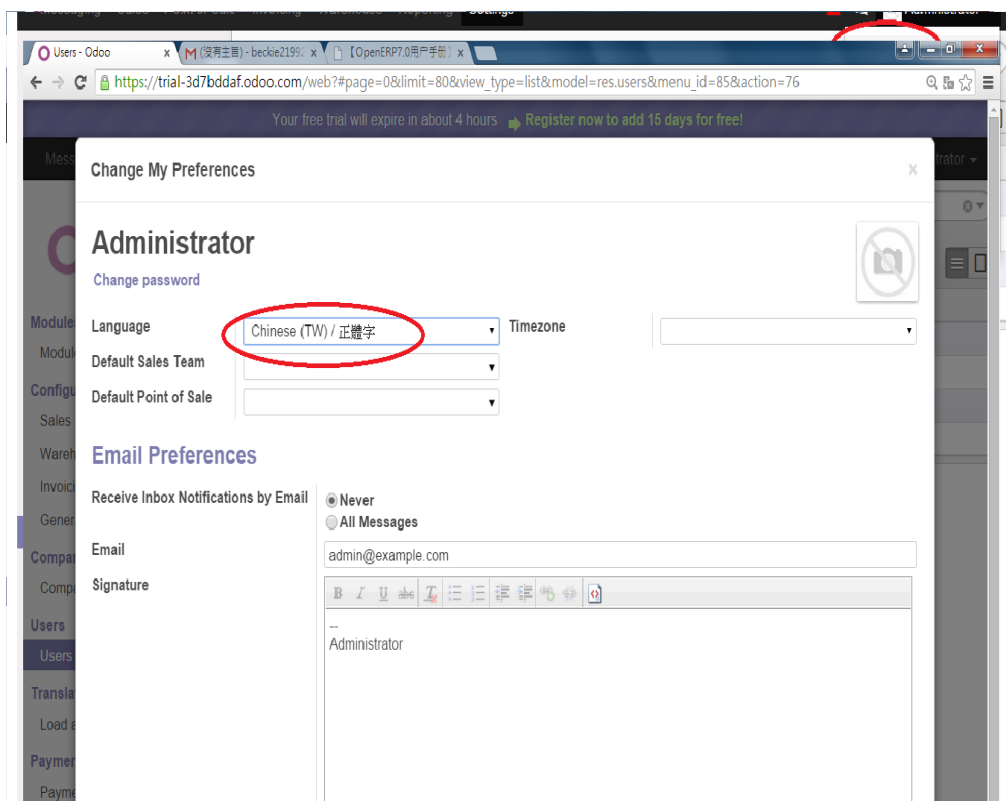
Users - Odoo ×
(沒有主旨) - beckie2199 ×
【OpenERP7.0用户手册】 ×

https://trial-3d7bddaf.odoo.com/web?#page=0&limit=80&view_type=list&model=res.users&menu_id=85&action=76

Your free trial will expire in about 4 hours Register now to add 15 days for free!

Change My Preferences ×

Administrator
Change password

Language Chinese (TW) / 正體字
Timezone
Default Sales Team
Default Point of Sale

Email Preferences

Receive Inbox Notifications by Email
Never
All Messages

Email admin@example.com

Signature
--
Administrator

Module
Modul
Configu
Sales
Wareh
Invoic
Gener
Compa
Comp
Users
Users
Transla
Load a
Payme
Payme